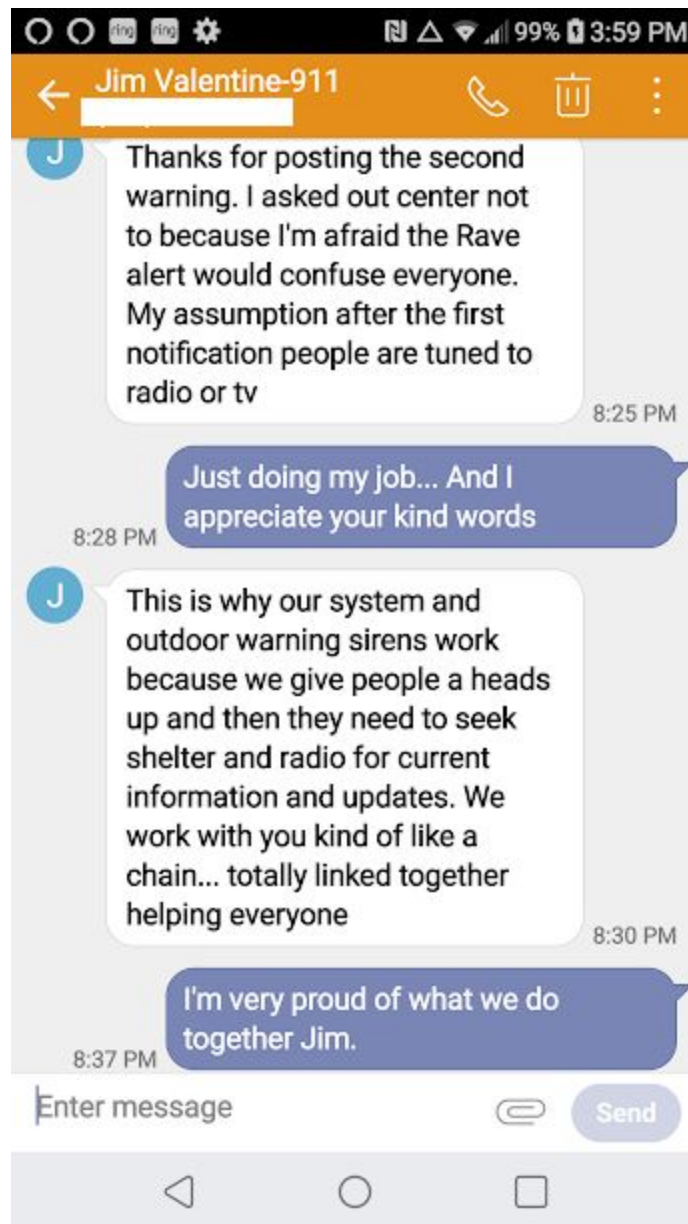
ring ring 99% 3:59 PM

Jim Valentine-911

J

Thanks for posting the second warning. I asked out center not to because I'm afraid the Rave alert would confuse everyone. My assumption after the first notification people are tuned to radio or tv

8:25 PM

Just doing my job... And I appreciate your kind words

8:28 PM

J

This is why our system and outdoor warning sirens work because we give people a heads up and then they need to seek shelter and radio for current information and updates. We work with you kind of like a chain... totally linked together helping everyone

8:30 PM

I'm very proud of what we do together Jim.

8:37 PM

Enter message

Send